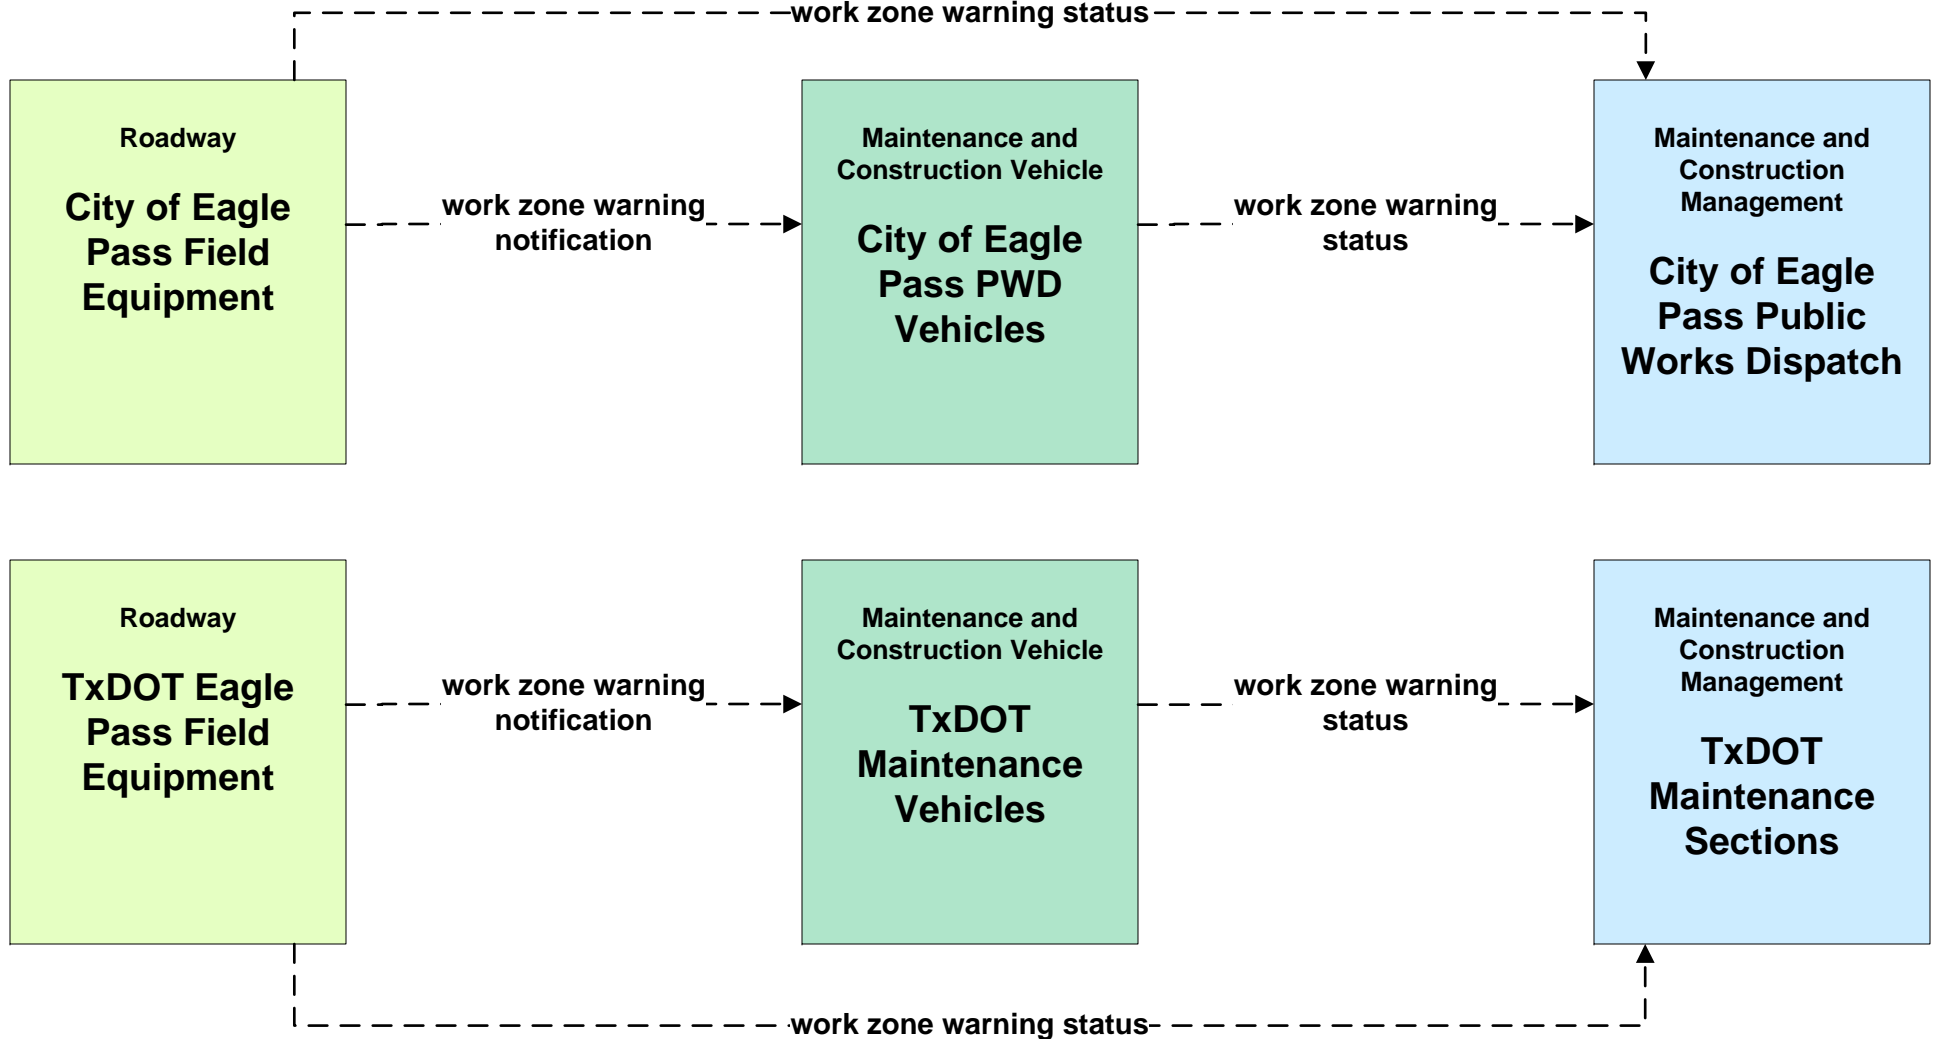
work zone warning status

Roadway

City of Eagle Pass Field Equipment

work zone warning notification

Maintenance and Construction Vehicle

City of Eagle Pass PWD Vehicles

work zone warning status

Maintenance and Construction Management

City of Eagle Pass Public Works Dispatch

Roadway

TxDOT Eagle Pass Field Equipment

work zone warning notification

Maintenance and Construction Vehicle

TxDOT Maintenance Vehicles

work zone warning status

Maintenance and Construction Management

TxDOT Maintenance Sections

work zone warning status